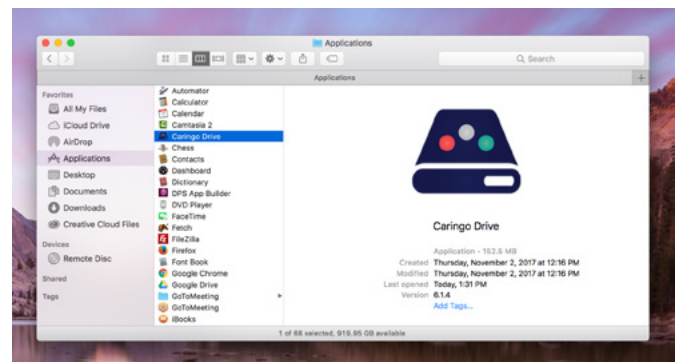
Applications

Search

Applications

Favorites
All My Files
iCloud Drive
AirDrop
Applications
Desktop
Documents
Downloads
Creative Cloud Files

Devices
Remote Disc

Shared

Tags

Automator
Calculator
Calendar
Camtasia 2
Caringo Drive
Chess
Contacts
Dashboard
Dictionary
DPS App Builder
DVD Player
FaceTime
Fetch
FileZilla
Firefox
Font Book
Google Chrome
Google Drive
GoToMeeting
GoToMeeting
iBooks

Caringo Drive

Application - 152.5 MB
Created Thursday, November 2, 2017 at 12:16 PM
Modified Thursday, November 2, 2017 at 12:16 PM
Last opened Today, 1:31 PM
Version 6.1.4
Add Tags...

1 of 68 selected, 919.95 GB available